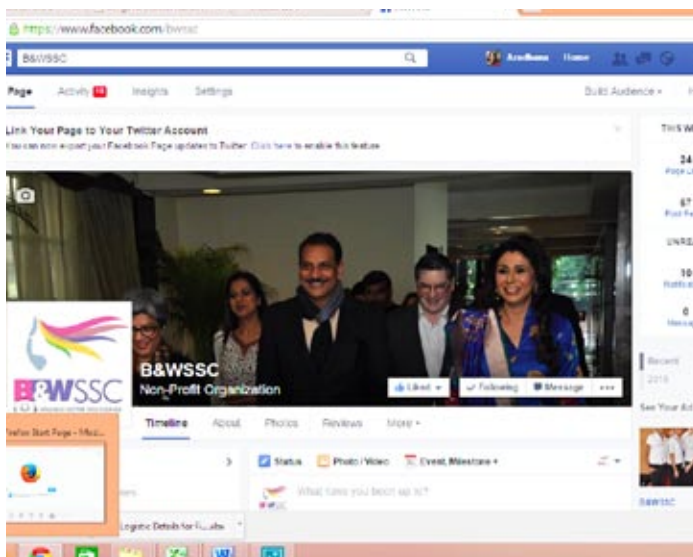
https://www.facebook.com/bwssc

B&WSSC

Aradhana Home

Page Activity 14 Insights Settings Build Audience

Link Your Page to Your Twitter Account
You can now export your Facebook Page updates to Twitter. Click here to enable this feature.

THIS W

24

67

UNRE

10

0

B&WSSC
Non-Profit Organization

B&WSSC

Liked Following Message ...

Timeline About Photos Reviews More

Firefox Start Page - Mozi...

Status Photo / Video Event, Milestone

What have you been up to?

Recent
2015

See Your Ad

B&WSSC

Logistic Details for Fa...